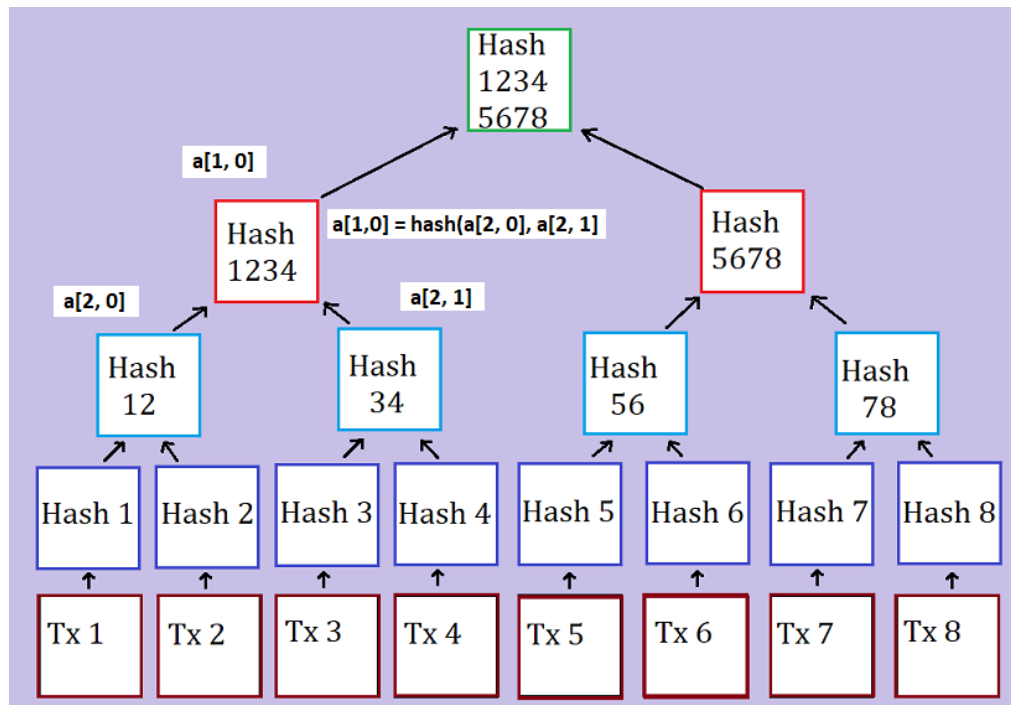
Hash 12345678

a[1, 0]

Hash 1234

a[1,0] = hash(a[2, 0], a[2, 1]

Hash 5678

a[2, 0]

a[2, 1]

Hash 12

Hash 34

Hash 56

Hash 78

Hash 1

Hash 2

Hash 3

Hash 4

Hash 5

Hash 6

Hash 7

Hash 8

Tx 1

Tx 2

Tx 3

Tx 4

Tx 5

Tx 6

Tx 7

Tx 8